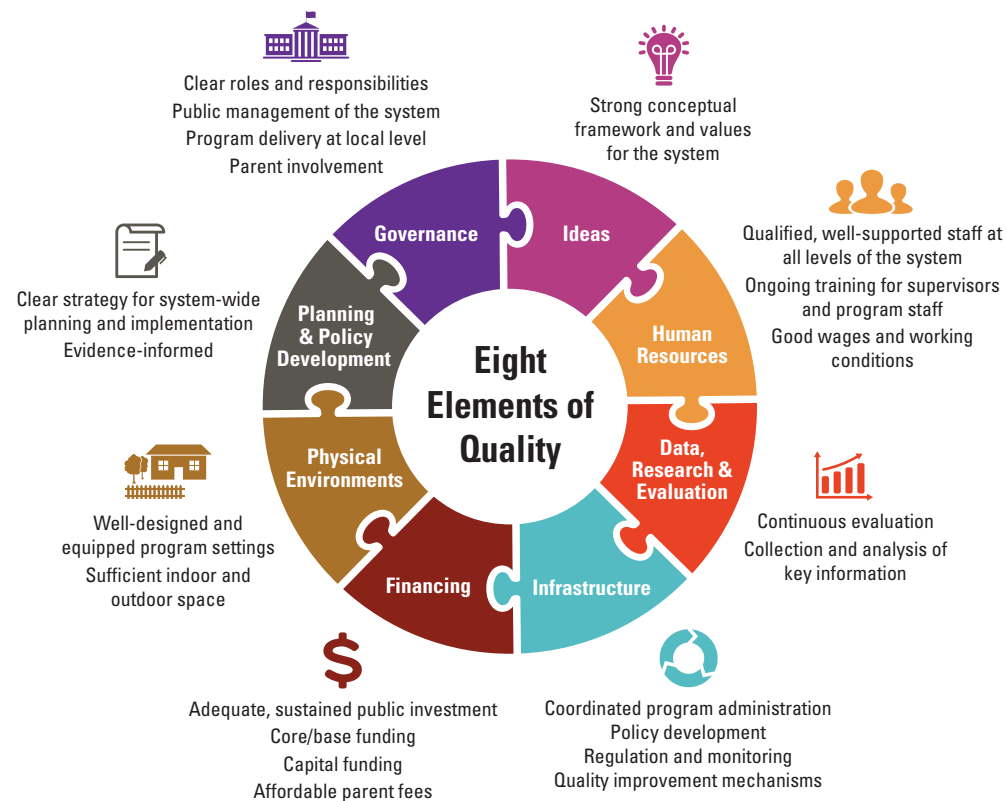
Clear roles and responsibilities
Public management of the system
Program delivery at local level
Parent involvement

Strong conceptual framework and values for the system

Qualified, well-supported staff at all levels of the system
Ongoing training for supervisors and program staff
Good wages and working conditions

Clear strategy for system-wide planning and implementation
Evidence-informed

Governance
Ideas
Planning & Policy Development
Human Resources
Eight Elements of Quality
Data, Research & Evaluation
Physical Environments
Financing
Infrastructure

Continuous evaluation
Collection and analysis of key information

Well-designed and equipped program settings
Sufficient indoor and outdoor space

$

Adequate, sustained public investment
Core/base funding
Capital funding
Affordable parent fees

Coordinated program administration
Policy development
Regulation and monitoring
Quality improvement mechanisms